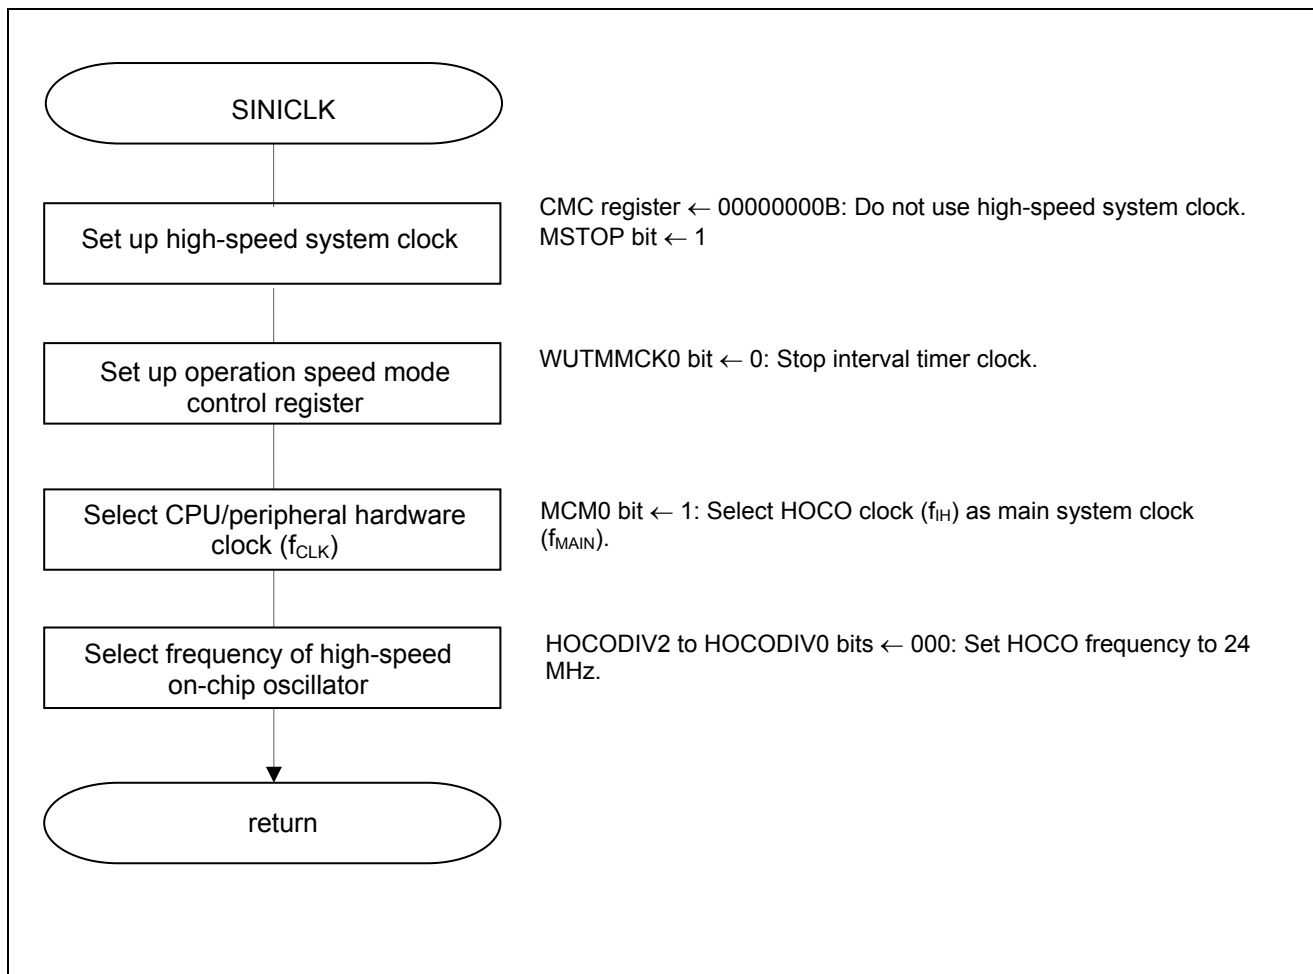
SINICLK

Set up high-speed system clock

CMC register ← 00000000B: Do not use high-speed system clock.
MSTOP bit ← 1

Set up operation speed mode control register

WUTMMCK0 bit ← 0: Stop interval timer clock.

Select CPU/peripheral hardware clock ($f_{CLK}$)

MCM0 bit ← 1: Select HOCO clock ($f_{IH}$) as main system clock ($f_{MAIN}$).

Select frequency of high-speed on-chip oscillator

HOCODIV2 to HOCODIV0 bits ← 000: Set HOCO frequency to 24 MHz.

return